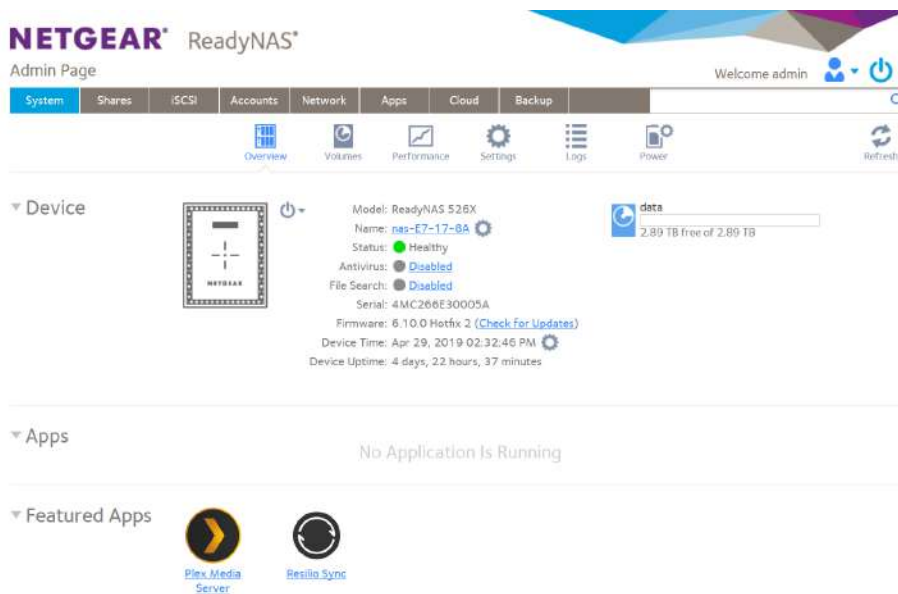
NETGEAR® ReadyNAS®

Admin Page

Welcome admin

System Shares iSCSI Accounts Network Apps Cloud Backup

Overview Volumes Performance Settings Logs Power Refresh

Device

NETGEAR

Model: ReadyNAS 526X
Name: nas-E7-17-6A
Status: Healthy
Antivirus: Disabled
File Search: Disabled
Serial: 4MC266E30005A
Firmware: 6.10.0 Hotfix 2 (Check for Updates)
Device Time: Apr 29, 2019 02:32:46 PM
Device Uptime: 4 days, 22 hours, 37 minutes

data
2.89 TB free of 2.89 TB

Apps

No Application Is Running

Featured Apps

Plex Media Server

Resilio Sync